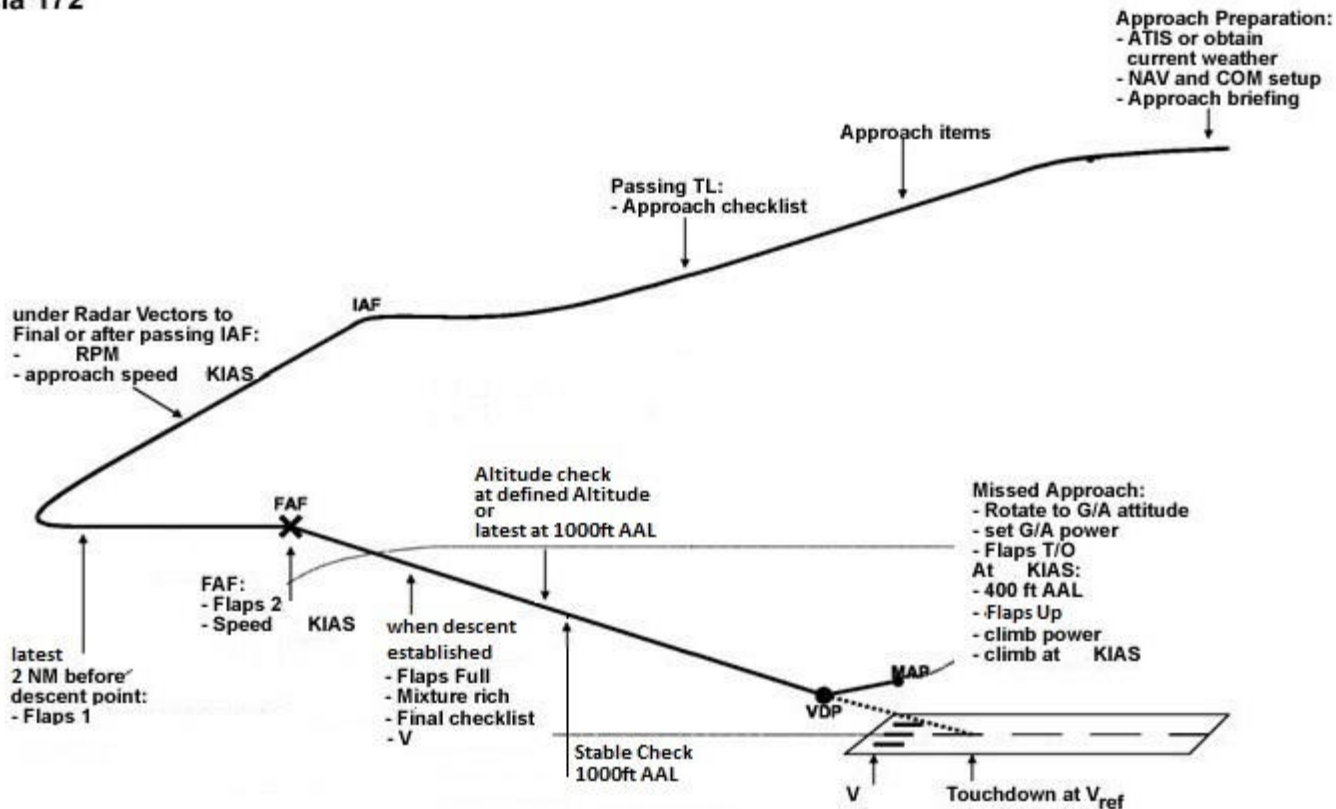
ia 172

Approach Preparation:
- ATIS or obtain current weather
- NAV and COM setup
- Approach briefing

Approach items

Passing TL:
- Approach checklist

IAF

under Radar Vectors to Final or after passing IAF:
- RPM
- approach speed KIAS

FAF

Altitude check at defined Altitude or latest at 1000ft AAL

Missed Approach:
- Rotate to G/A attitude
- set G/A power
- Flaps T/O
At KIAS:
- 400 ft AAL
- Flaps Up
- climb power
- climb at KIAS

FAF:
- Flaps 2
- Speed KIAS

when descent established
- Flaps Full
- Mixture rich
- Final checklist
- V

latest 2 NM before descent point:
- Flaps 1

MAP

VDP

Stable Check 1000ft AAL

V

Touchdown at $V_{ref}$